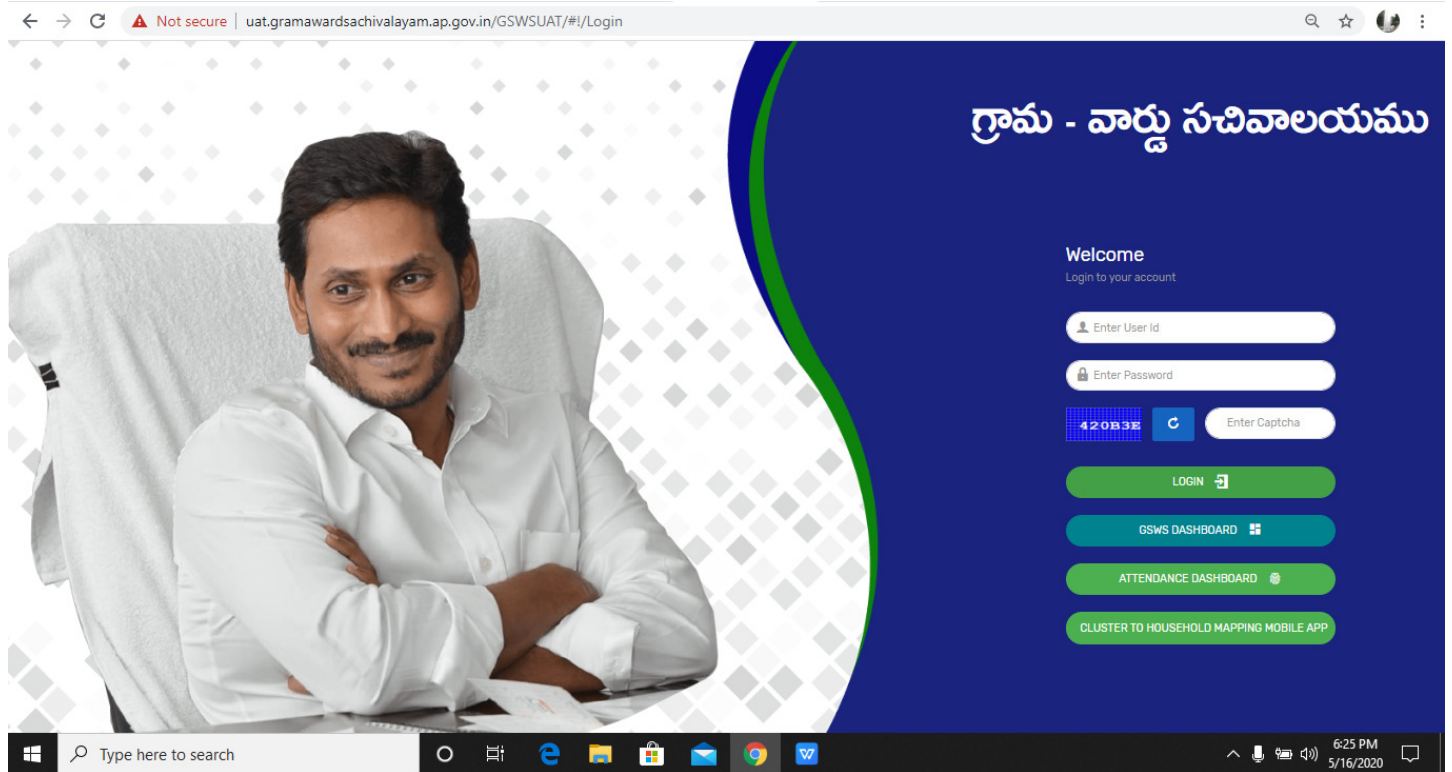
Not secure | uat.gramawardsachivalayam.ap.gov.in/GSWSUAT/#!/Login

గ్రామ - వార్డు సచివాలయము

Welcome
Login to your account

Enter User Id

Enter Password

420B3E

Enter Captcha

LOGIN

GSWS DASHBOARD

ATTENDANCE DASHBOARD

CLUSTER TO HOUSEHOLD MAPPING MOBILE APP

Type here to search

6:25 PM
5/16/2020